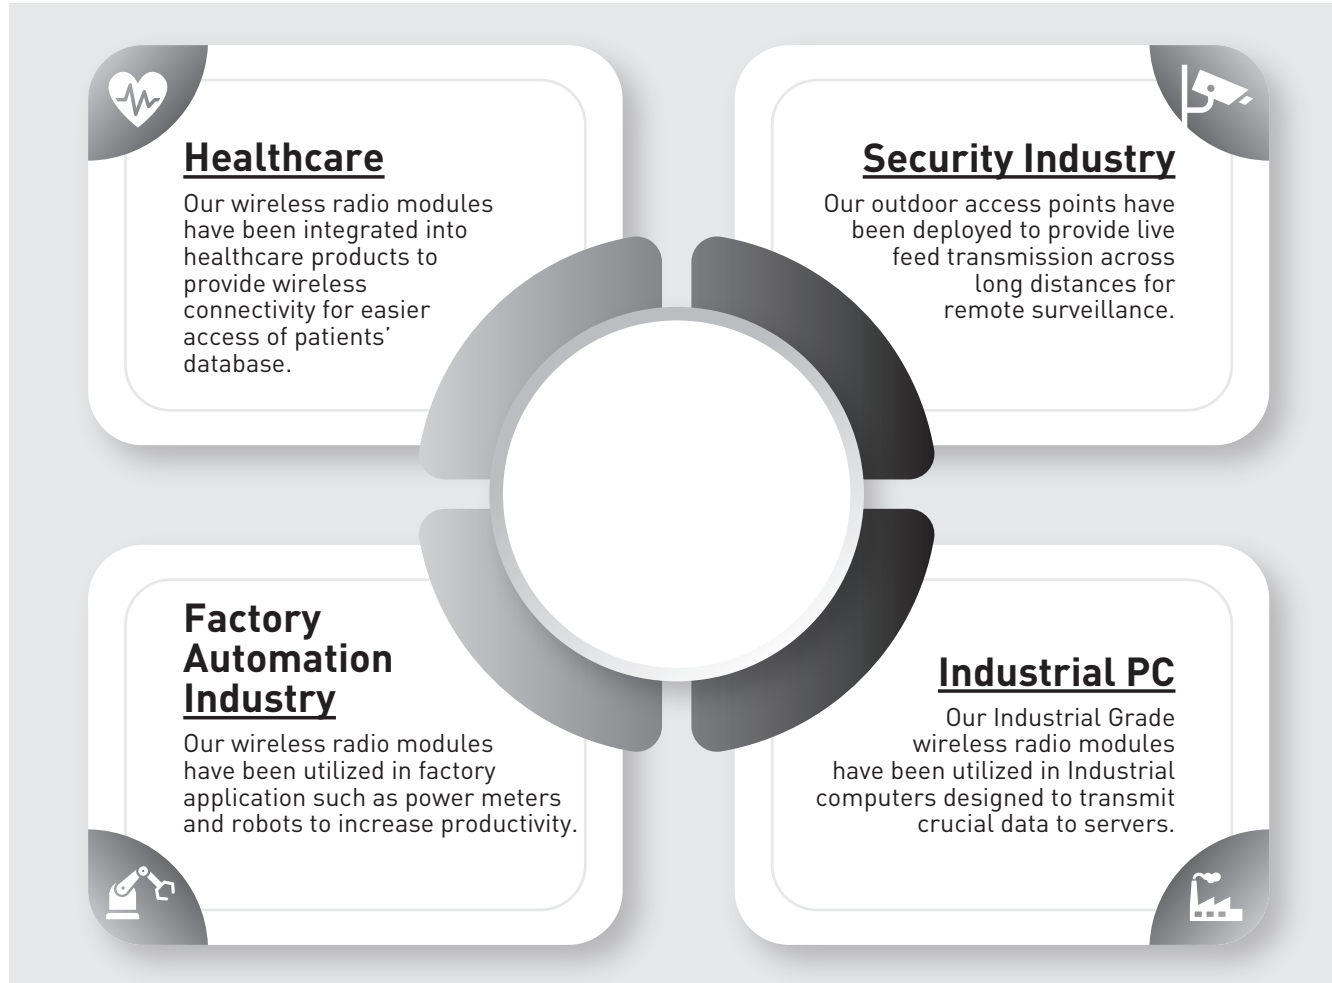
Healthcare

Our wireless radio modules have been integrated into healthcare products to provide wireless connectivity for easier access of patients' database.

Security Industry

Our outdoor access points have been deployed to provide live feed transmission across long distances for remote surveillance.

Factory Automation Industry

Our wireless radio modules have been utilized in factory application such as power meters and robots to increase productivity.

Industrial PC

Our Industrial Grade wireless radio modules have been utilized in Industrial computers designed to transmit crucial data to servers.